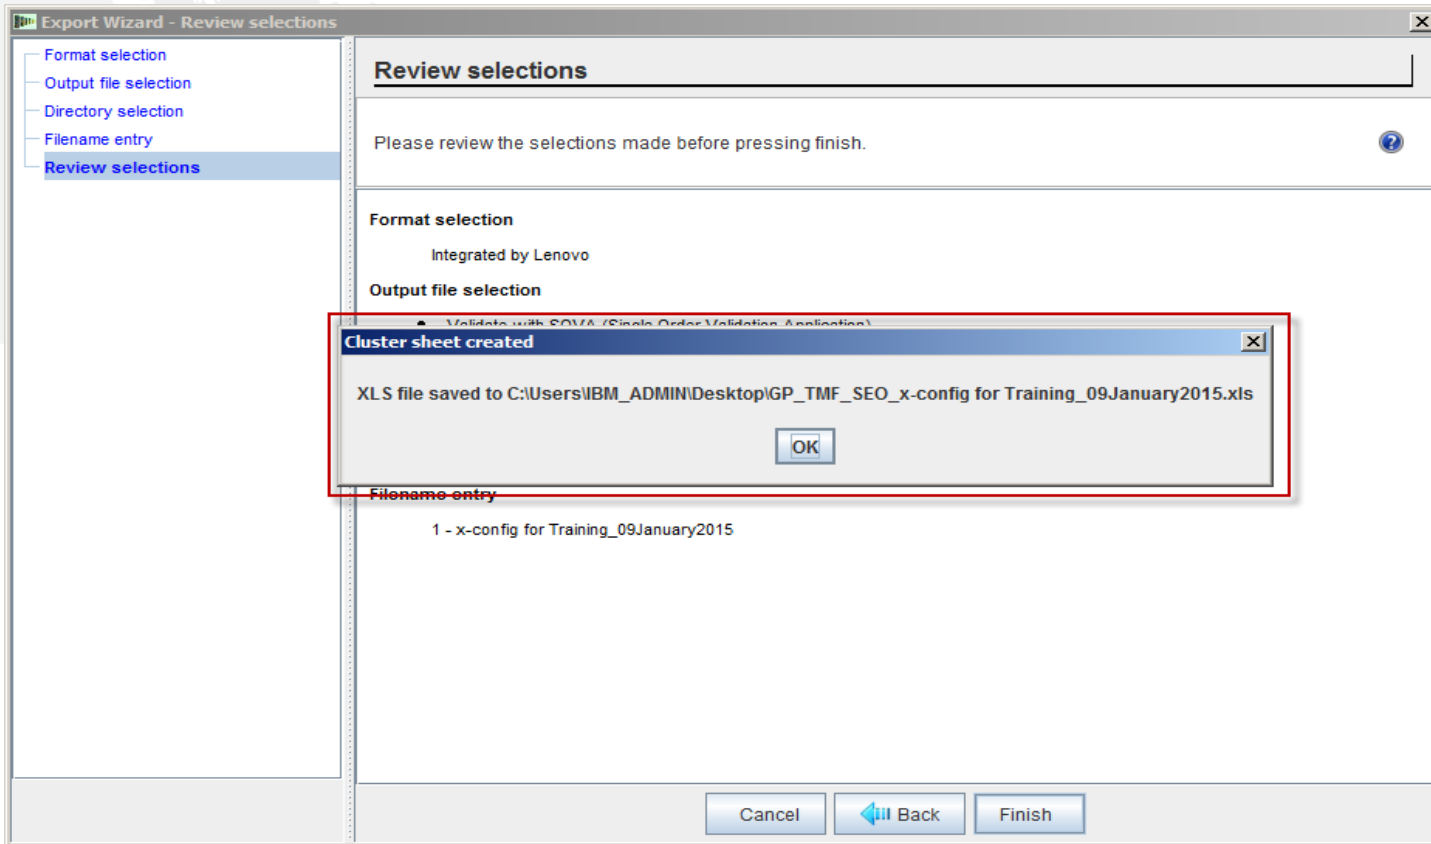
Export Wizard - Review selections

Format selection
Output file selection
Directory selection
Filename entry
Review selections

Review selections

Please review the selections made before pressing finish.

Format selection

Integrated by Lenovo

Output file selection

• Validate with SOVA (Single Order Validation Application)

Cluster sheet created

XLS file saved to C:\Users\IBM_ADMIN\Desktop\GP_TMF_SEO_x-config for Training_09January2015.xls

OK

Filename entry

1 - x-config for Training_09January2015

Cancel
Back
Finish